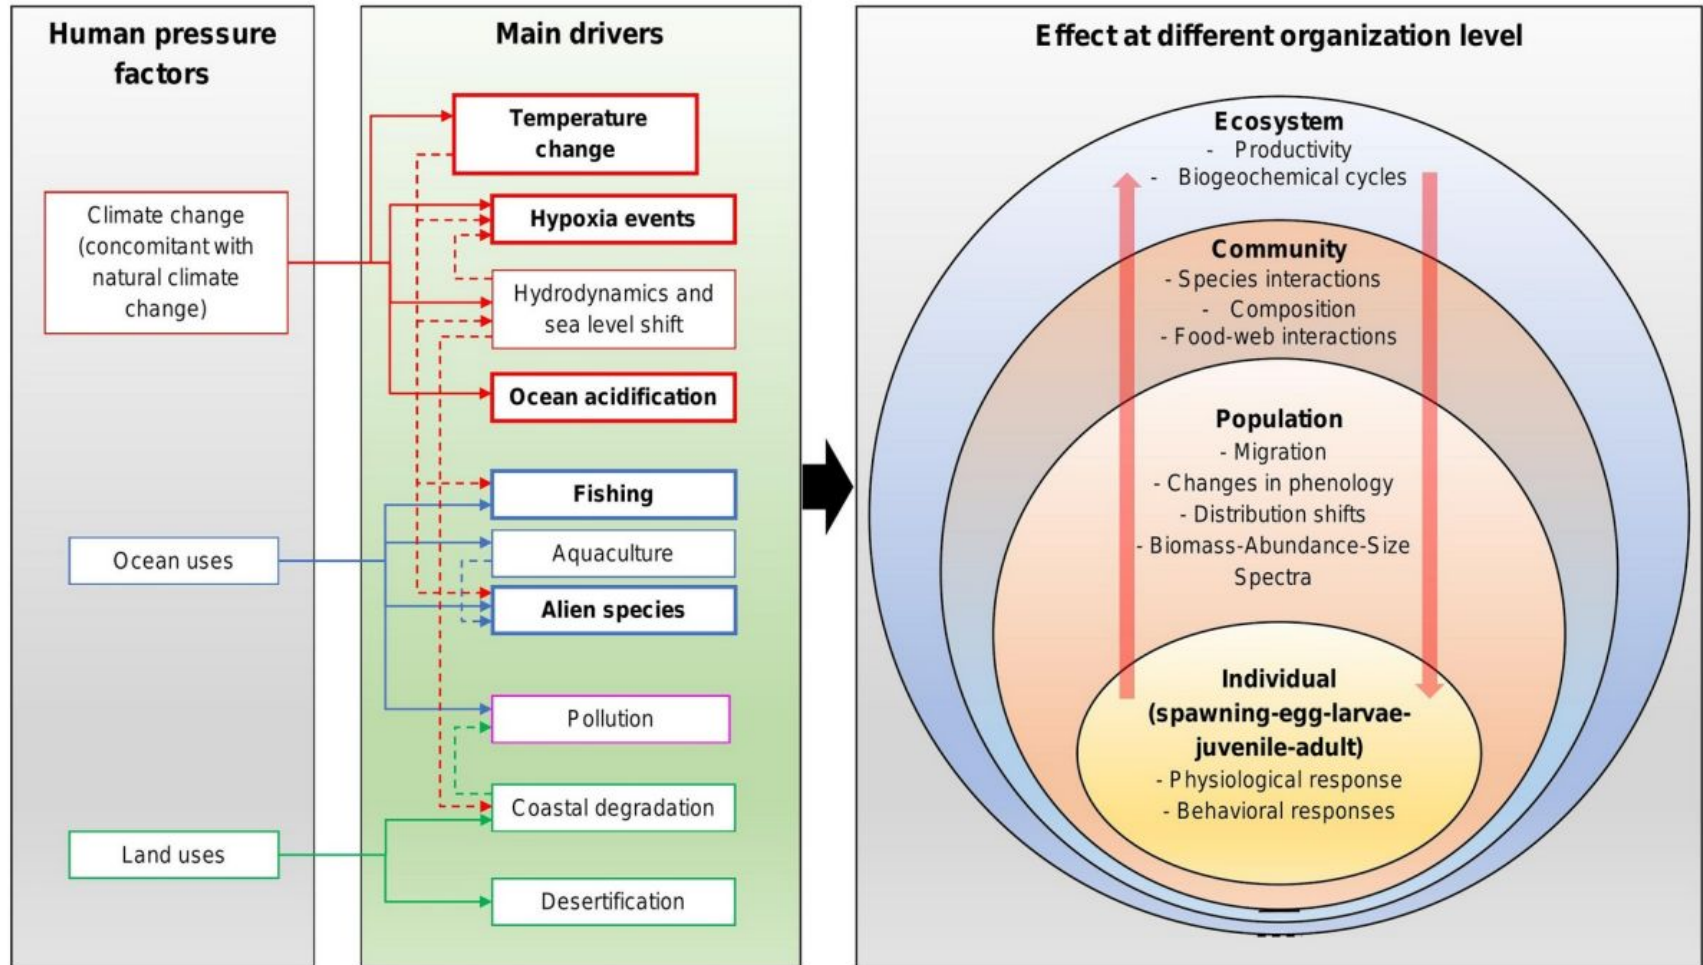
Human pressure factors

Climate change (concomitant with natural climate change)

Ocean uses

Land uses

Main drivers

Temperature change

Hypoxia events

Hydrodynamics and sea level shift

Ocean acidification

Fishing

Aquaculture

Alien species

Pollution

Coastal degradation

Desertification

Effect at different organization level

Ecosystem
- Productivity
- Biogeochemical cycles

Community
- Species interactions
- Composition
- Food-web interactions

Population
- Migration
- Changes in phenology
- Distribution shifts
- Biomass-Abundance-Size Spectra

Individual (spawning-egg-larvae-juvenile-adult)
- Physiological response
- Behavioral responses